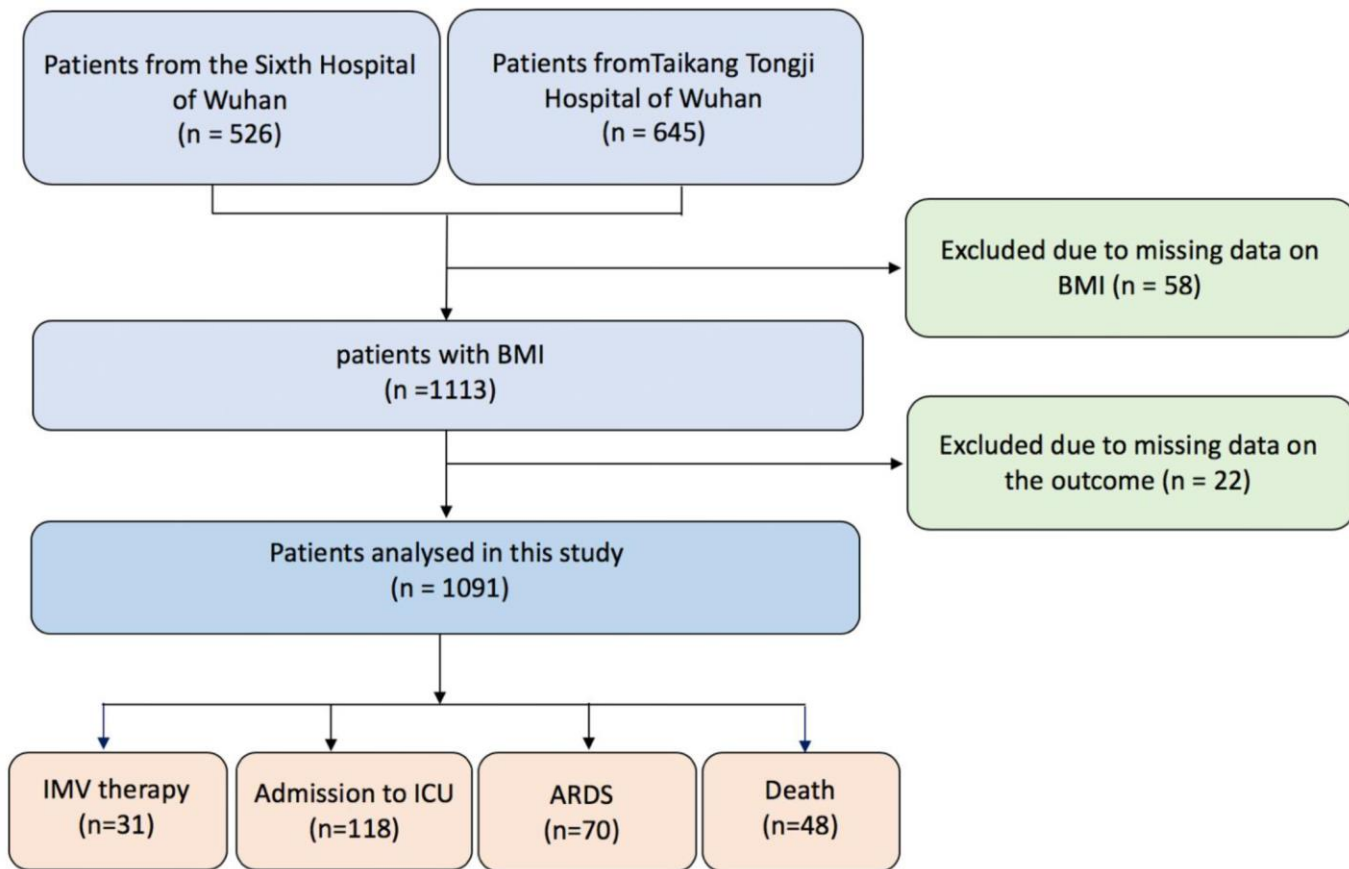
Patients from the Sixth Hospital of Wuhan
(n = 526)

Patients fromTaikang Tongji Hospital of Wuhan
(n = 645)

Excluded due to missing data on BMI (n = 58)

patients with BMI
(n =1113)

Excluded due to missing data on the outcome (n = 22)

Patients analysed in this study
(n = 1091)

IMV therapy
(n=31)

Admission to ICU
(n=118)

ARDS
(n=70)

Death
(n=48)